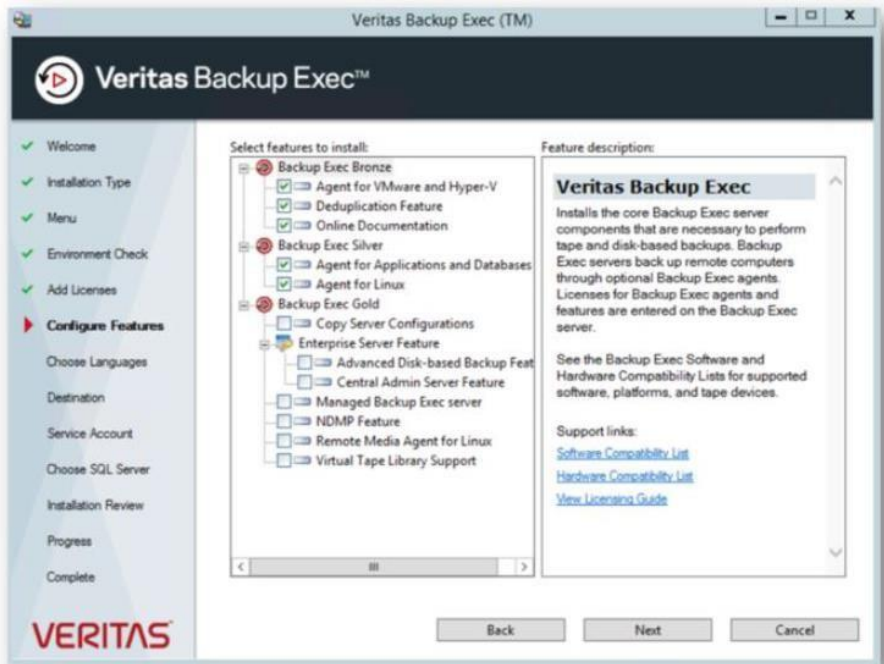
Veritas Backup Exec (TM)

Veritas Backup Exec™

Welcome
Installation Type
Menu
Environment Check
Add Licenses
Configure Features
Choose Languages
Destination
Service Account
Choose SQL Server
Installation Review
Progress
Complete

VERITAS

Select features to install:

Backup Exec Bronze
Agent for VMware and Hyper-V
Deduplication Feature
Online Documentation
Backup Exec Silver
Agent for Applications and Databases
Agent for Linux
Backup Exec Gold
Copy Server Configurations
Enterprise Server Feature
Advanced Disk-based Backup Feat
Central Admin Server Feature
Managed Backup Exec server
NDMP Feature
Remote Media Agent for Linux
Virtual Tape Library Support

Feature description:

Veritas Backup Exec

Installs the core Backup Exec server components that are necessary to perform tape and disk-based backups. Backup Exec servers back up remote computers through optional Backup Exec agents. Licenses for Backup Exec agents and features are entered on the Backup Exec server.

See the Backup Exec Software and Hardware Compatibility Lists for supported software, platforms, and tape devices.

Support links:
Software Compatibility List
Hardware Compatibility List
View Licensing Guide

Back
Next
Cancel